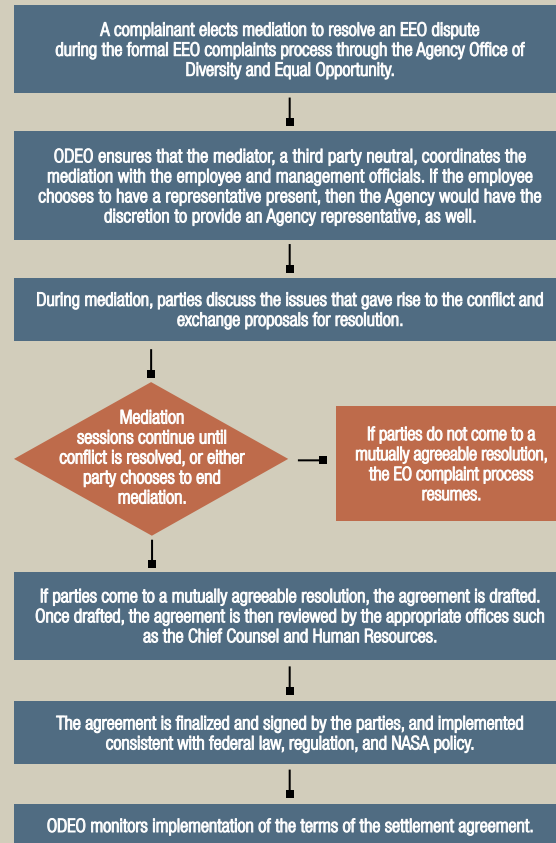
A complainant elects mediation to resolve an EEO dispute during the formal EEO complaints process through the Agency Office of Diversity and Equal Opportunity.

ODEO ensures that the mediator, a third party neutral, coordinates the mediation with the employee and management officials. If the employee chooses to have a representative present, then the Agency would have the discretion to provide an Agency representative, as well.

During mediation, parties discuss the issues that gave rise to the conflict and exchange proposals for resolution.

Mediation sessions continue until conflict is resolved, or either party chooses to end mediation.

If parties do not come to a mutually agreeable resolution, the EO complaint process resumes.

If parties come to a mutually agreeable resolution, the agreement is drafted. Once drafted, the agreement is then reviewed by the appropriate offices such as the Chief Counsel and Human Resources.

The agreement is finalized and signed by the parties, and implemented consistent with federal law, regulation, and NASA policy.

ODEO monitors implementation of the terms of the settlement agreement.